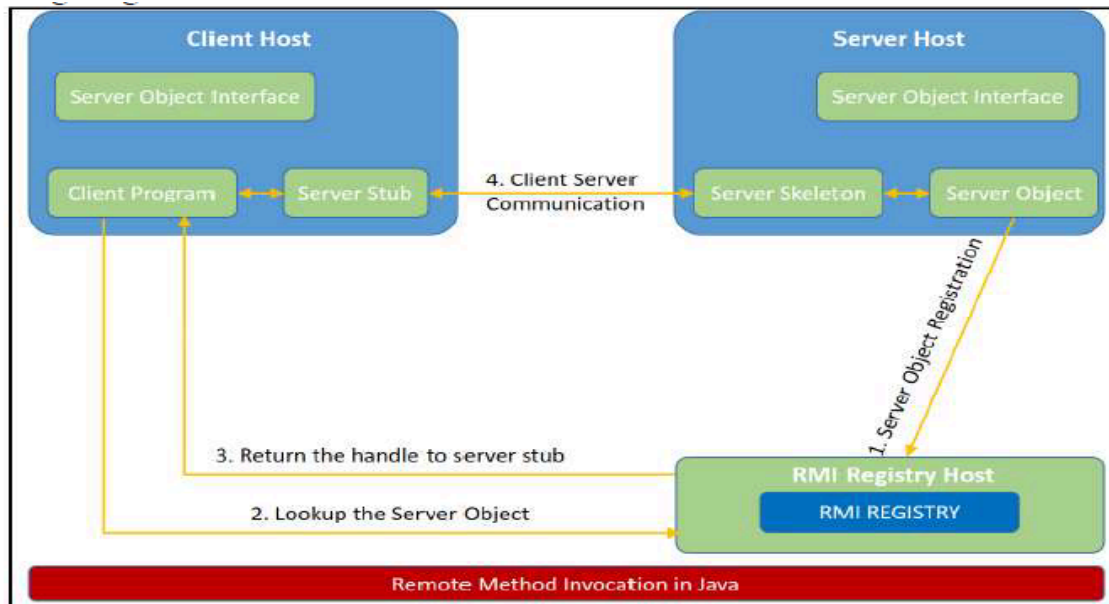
Client Host

Server Object Interface

Client Program

Server Stub

4. Client Server Communication

Server Host

Server Object Interface

Server Skeleton

Server Object

1. Server Object Registration

3. Return the handle to server stub

2. Lookup the Server Object

RMI Registry Host

RMI REGISTRY

Remote Method Invocation in Java